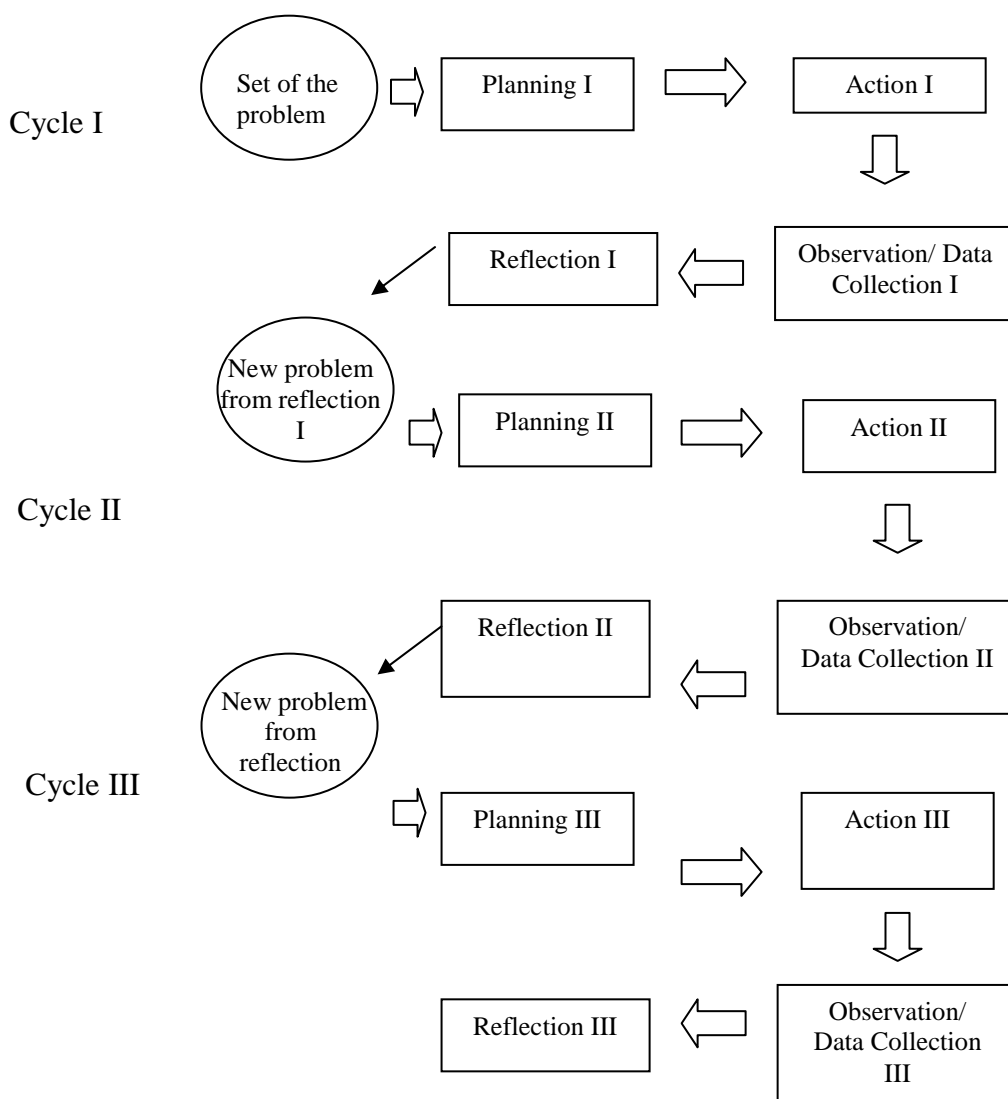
Cycle I

Set of the problem

Planning I

Action I

Observation/ Data Collection I

Reflection I

New problem from reflection I

Planning II

Action II

Cycle II

Observation/ Data Collection II

Reflection II

New problem from reflection

Cycle III

Planning III

Action III

Observation/ Data Collection III

Reflection III